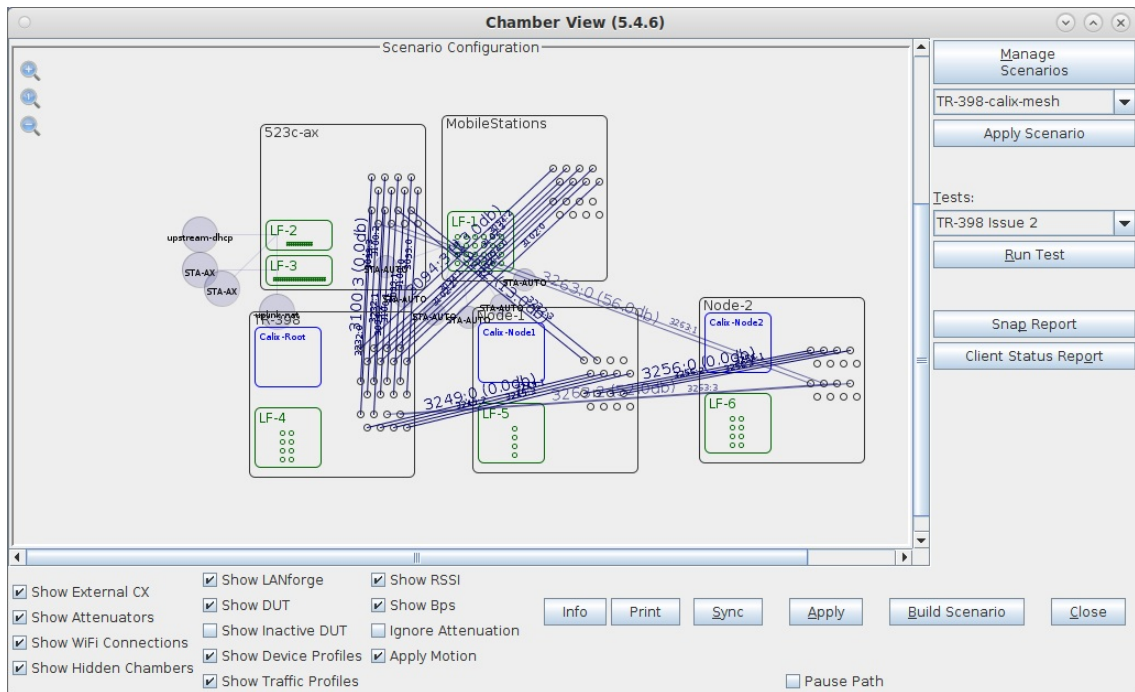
Chamber View (5.4.6)

Scenario Configuration

523c-ax

MobileStations

LF-2

LF-3

LF-1

upstream-dhcp

STA-AX

STA-AX

uplink-nat

TR-398

Calix-Root

LF-4

3100:3 (0.0db)

STA-AUTO

STA-AUTO

STA-AUTO

STA-AUTO

STA-AUTO

3263:0 (56.0db)

Node-1

Calix-Node1

LF-5

3249:0 (0.0db)

3256:0 (0.0db)

Node-2

Calix-Node2

LF-6

Manage Scenarios

TR-398-calix-mesh

Apply Scenario

Tests:

TR-398 Issue 2

Run Test

Snap Report

Client Status Report

Show External CX

Show Attenuators

Show WiFi Connections

Show Hidden Chambers

Show LANforge

Show DUT

Show Inactive DUT

Show Device Profiles

Show Traffic Profiles

Show RSSI

Show Bps

Ignore Attenuation

Apply Motion

Info

Print

Sync

Apply

Build Scenario

Close

Pause Path